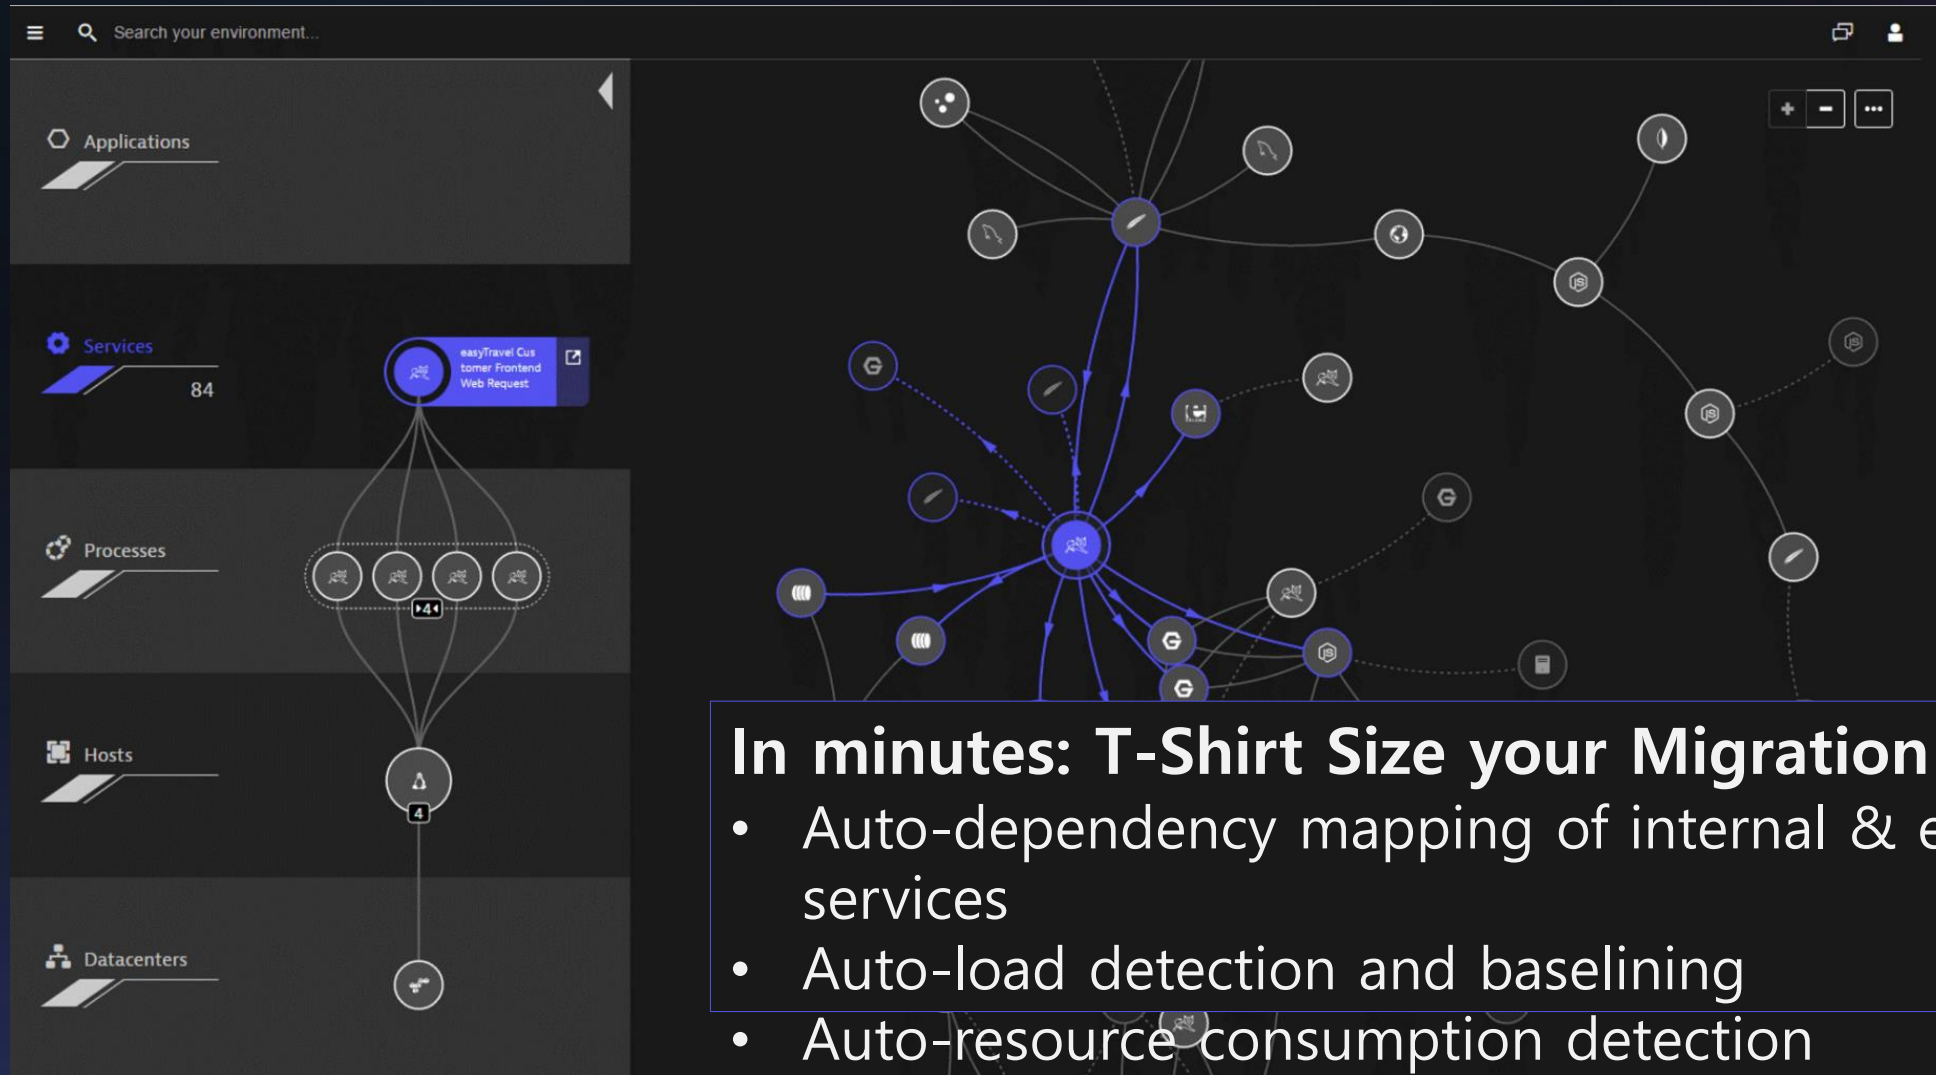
Search your environment...

Applications

Services
84

easyTravel Customer Frontend Web Request

Processes

4

Hosts

4

Datacenters

In minutes: T-Shirt Size your Migration
• Auto-dependency mapping of internal & e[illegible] services
• Auto-load detection and baselining
• Auto-resource consumption detection